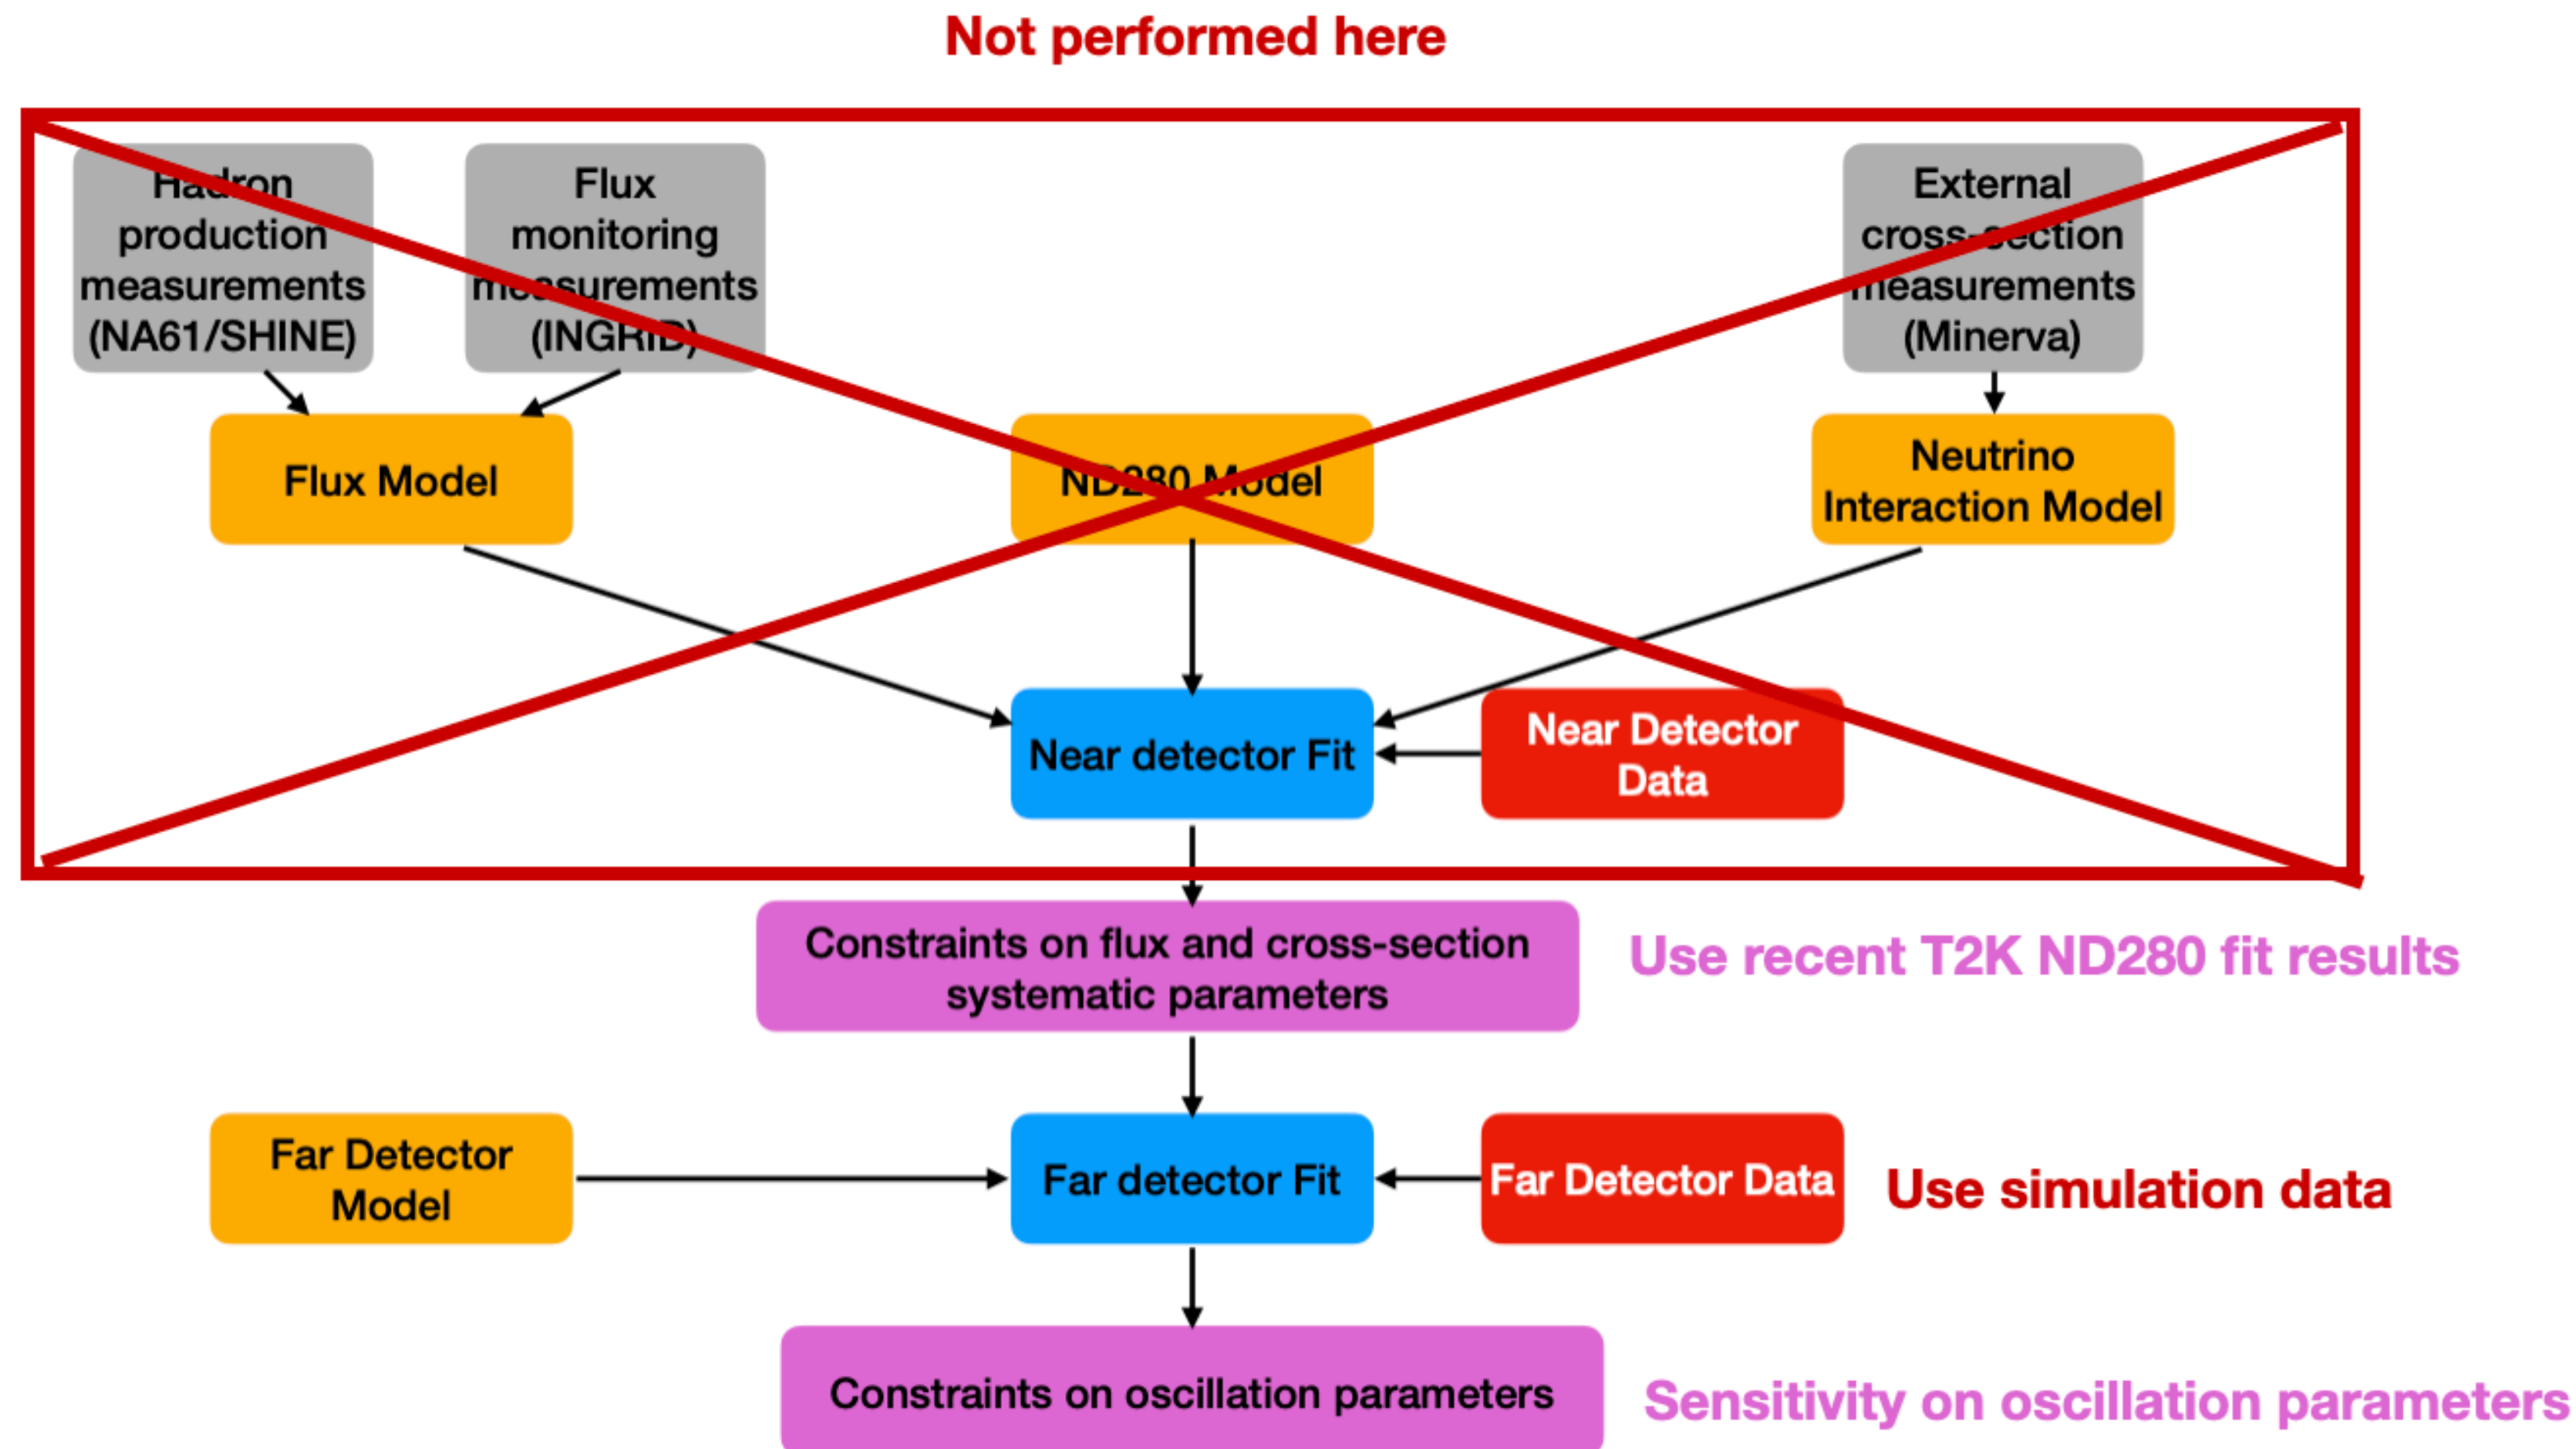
Not performed here

Hadron production measurements (NA61/SHINE)

Flux monitoring measurements (INGRID)

External cross-section measurements (Minerva)

Flux Model

ND280 Model

Neutrino Interaction Model

Near detector Fit

Near Detector Data

Constraints on flux and cross-section systematic parameters

Use recent T2K ND280 fit results

Far Detector Model

Far detector Fit

Far Detector Data

Use simulation data

Constraints on oscillation parameters

Sensitivity on oscillation parameters